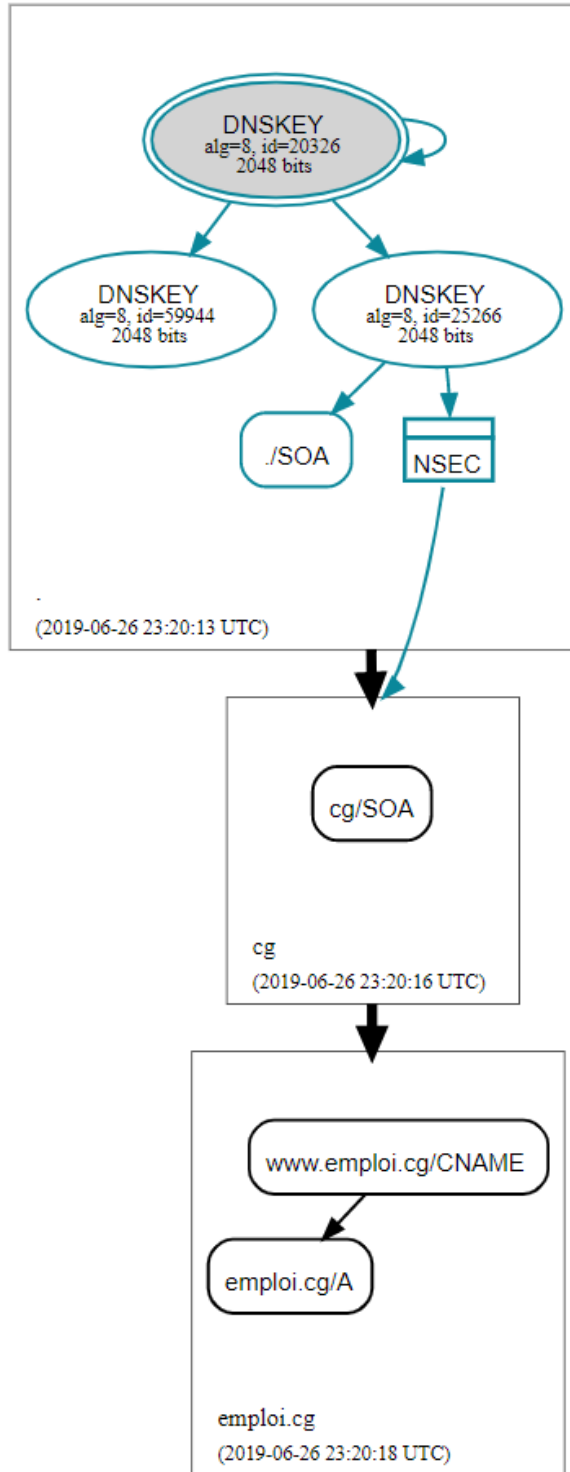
DNSKEY
alg=8, id=20326
2048 bits

DNSKEY
alg=8, id=59944
2048 bits

DNSKEY
alg=8, id=25266
2048 bits

./SOA

NSEC

.
(2019-06-26 23:20:13 UTC)

cg/SOA

cg
(2019-06-26 23:20:16 UTC)

www.emploi.cg/CNAME

emploi.cg/A

emploi.cg
(2019-06-26 23:20:18 UTC)